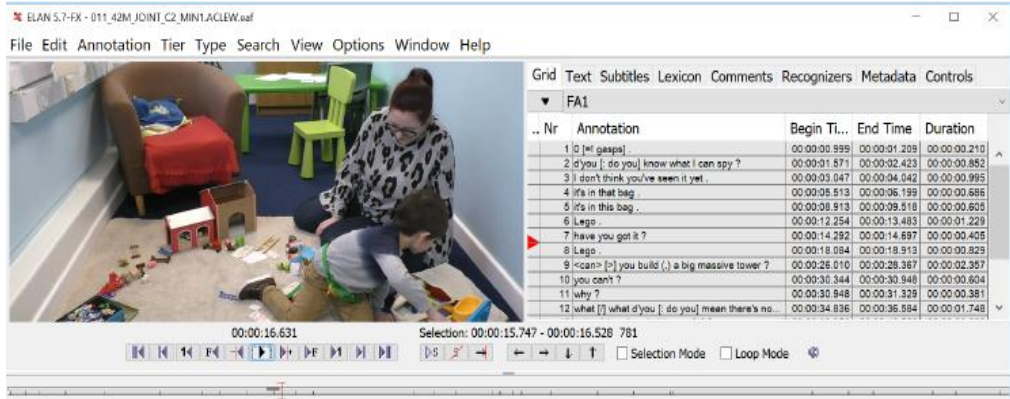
ELAN 5.7-FX - 011_42M_JOINT_C2_MIN1.ACLEW.eaf

File Edit Annotation Tier Type Search View Options Window Help

Grid Text Subtitles Lexicon Comments Recognizers Metadata Controls

FA1

| .. Nr | Annotation | Begin Ti... | End Time | Duration |
|---|---|---|---|---|
| 1 | 0 [=! gasps] . | 00:00:00.999 | 00:00:01.209 | 00:00:00.210 |
| 2 | d'you [: do you] know what I can spy ? | 00:00:01.571 | 00:00:02.423 | 00:00:00.852 |
| 3 | I don't think you've seen it yet . | 00:00:03.047 | 00:00:04.042 | 00:00:00.995 |
| 4 | it's in that bag . | 00:00:05.513 | 00:00:06.199 | 00:00:00.686 |
| 5 | it's in this bag . | 00:00:08.913 | 00:00:09.518 | 00:00:00.605 |
| 6 | Lego . | 00:00:12.254 | 00:00:13.483 | 00:00:01.229 |
| 7 | have you got it ? | 00:00:14.292 | 00:00:14.697 | 00:00:00.405 |
| 8 | Lego . | 00:00:18.084 | 00:00:18.913 | 00:00:00.829 |
| 9 | <can> [>] you build (.) a big massive tower ? | 00:00:26.010 | 00:00:28.367 | 00:00:02.357 |
| 10 | you can't ? | 00:00:30.344 | 00:00:30.948 | 00:00:00.604 |
| 11 | why ? | 00:00:30.948 | 00:00:31.329 | 00:00:00.381 |
| 12 | what [?] what d'you [: do you] mean there's no... | 00:00:34.836 | 00:00:36.584 | 00:00:01.748 |

00:00:16.631

Selection: 00:00:15.747 - 00:00:16.528 781

Selection Mode Loop Mode